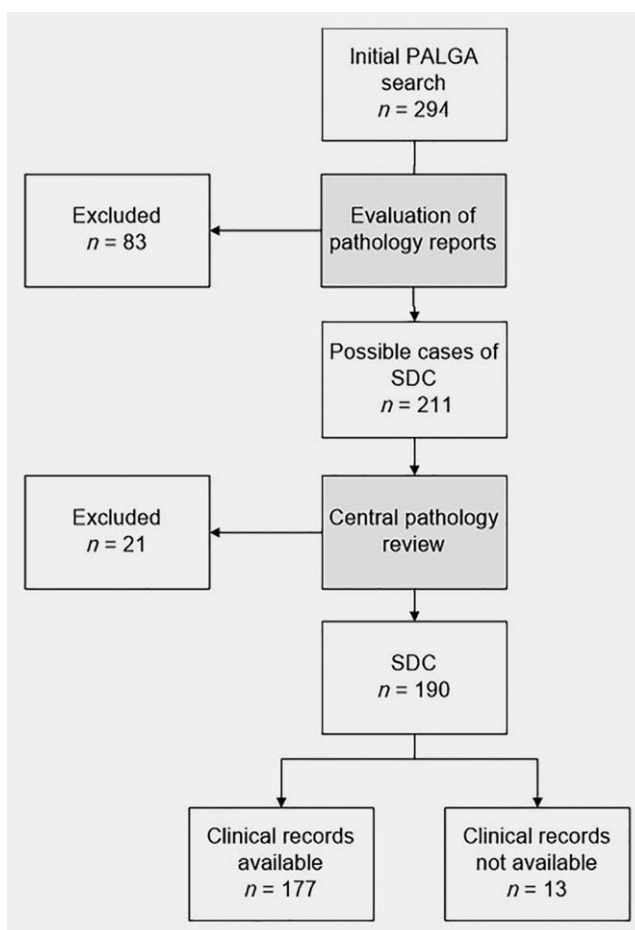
Initial PALGA search
$n$ = 294

Excluded
$n$ = 83

Evaluation of pathology reports

Possible cases of SDC
$n$ = 211

Excluded
$n$ = 21

Central pathology review

SDC
$n$ = 190

Clinical records available
$n$ = 177

Clinical records not available
$n$ = 13